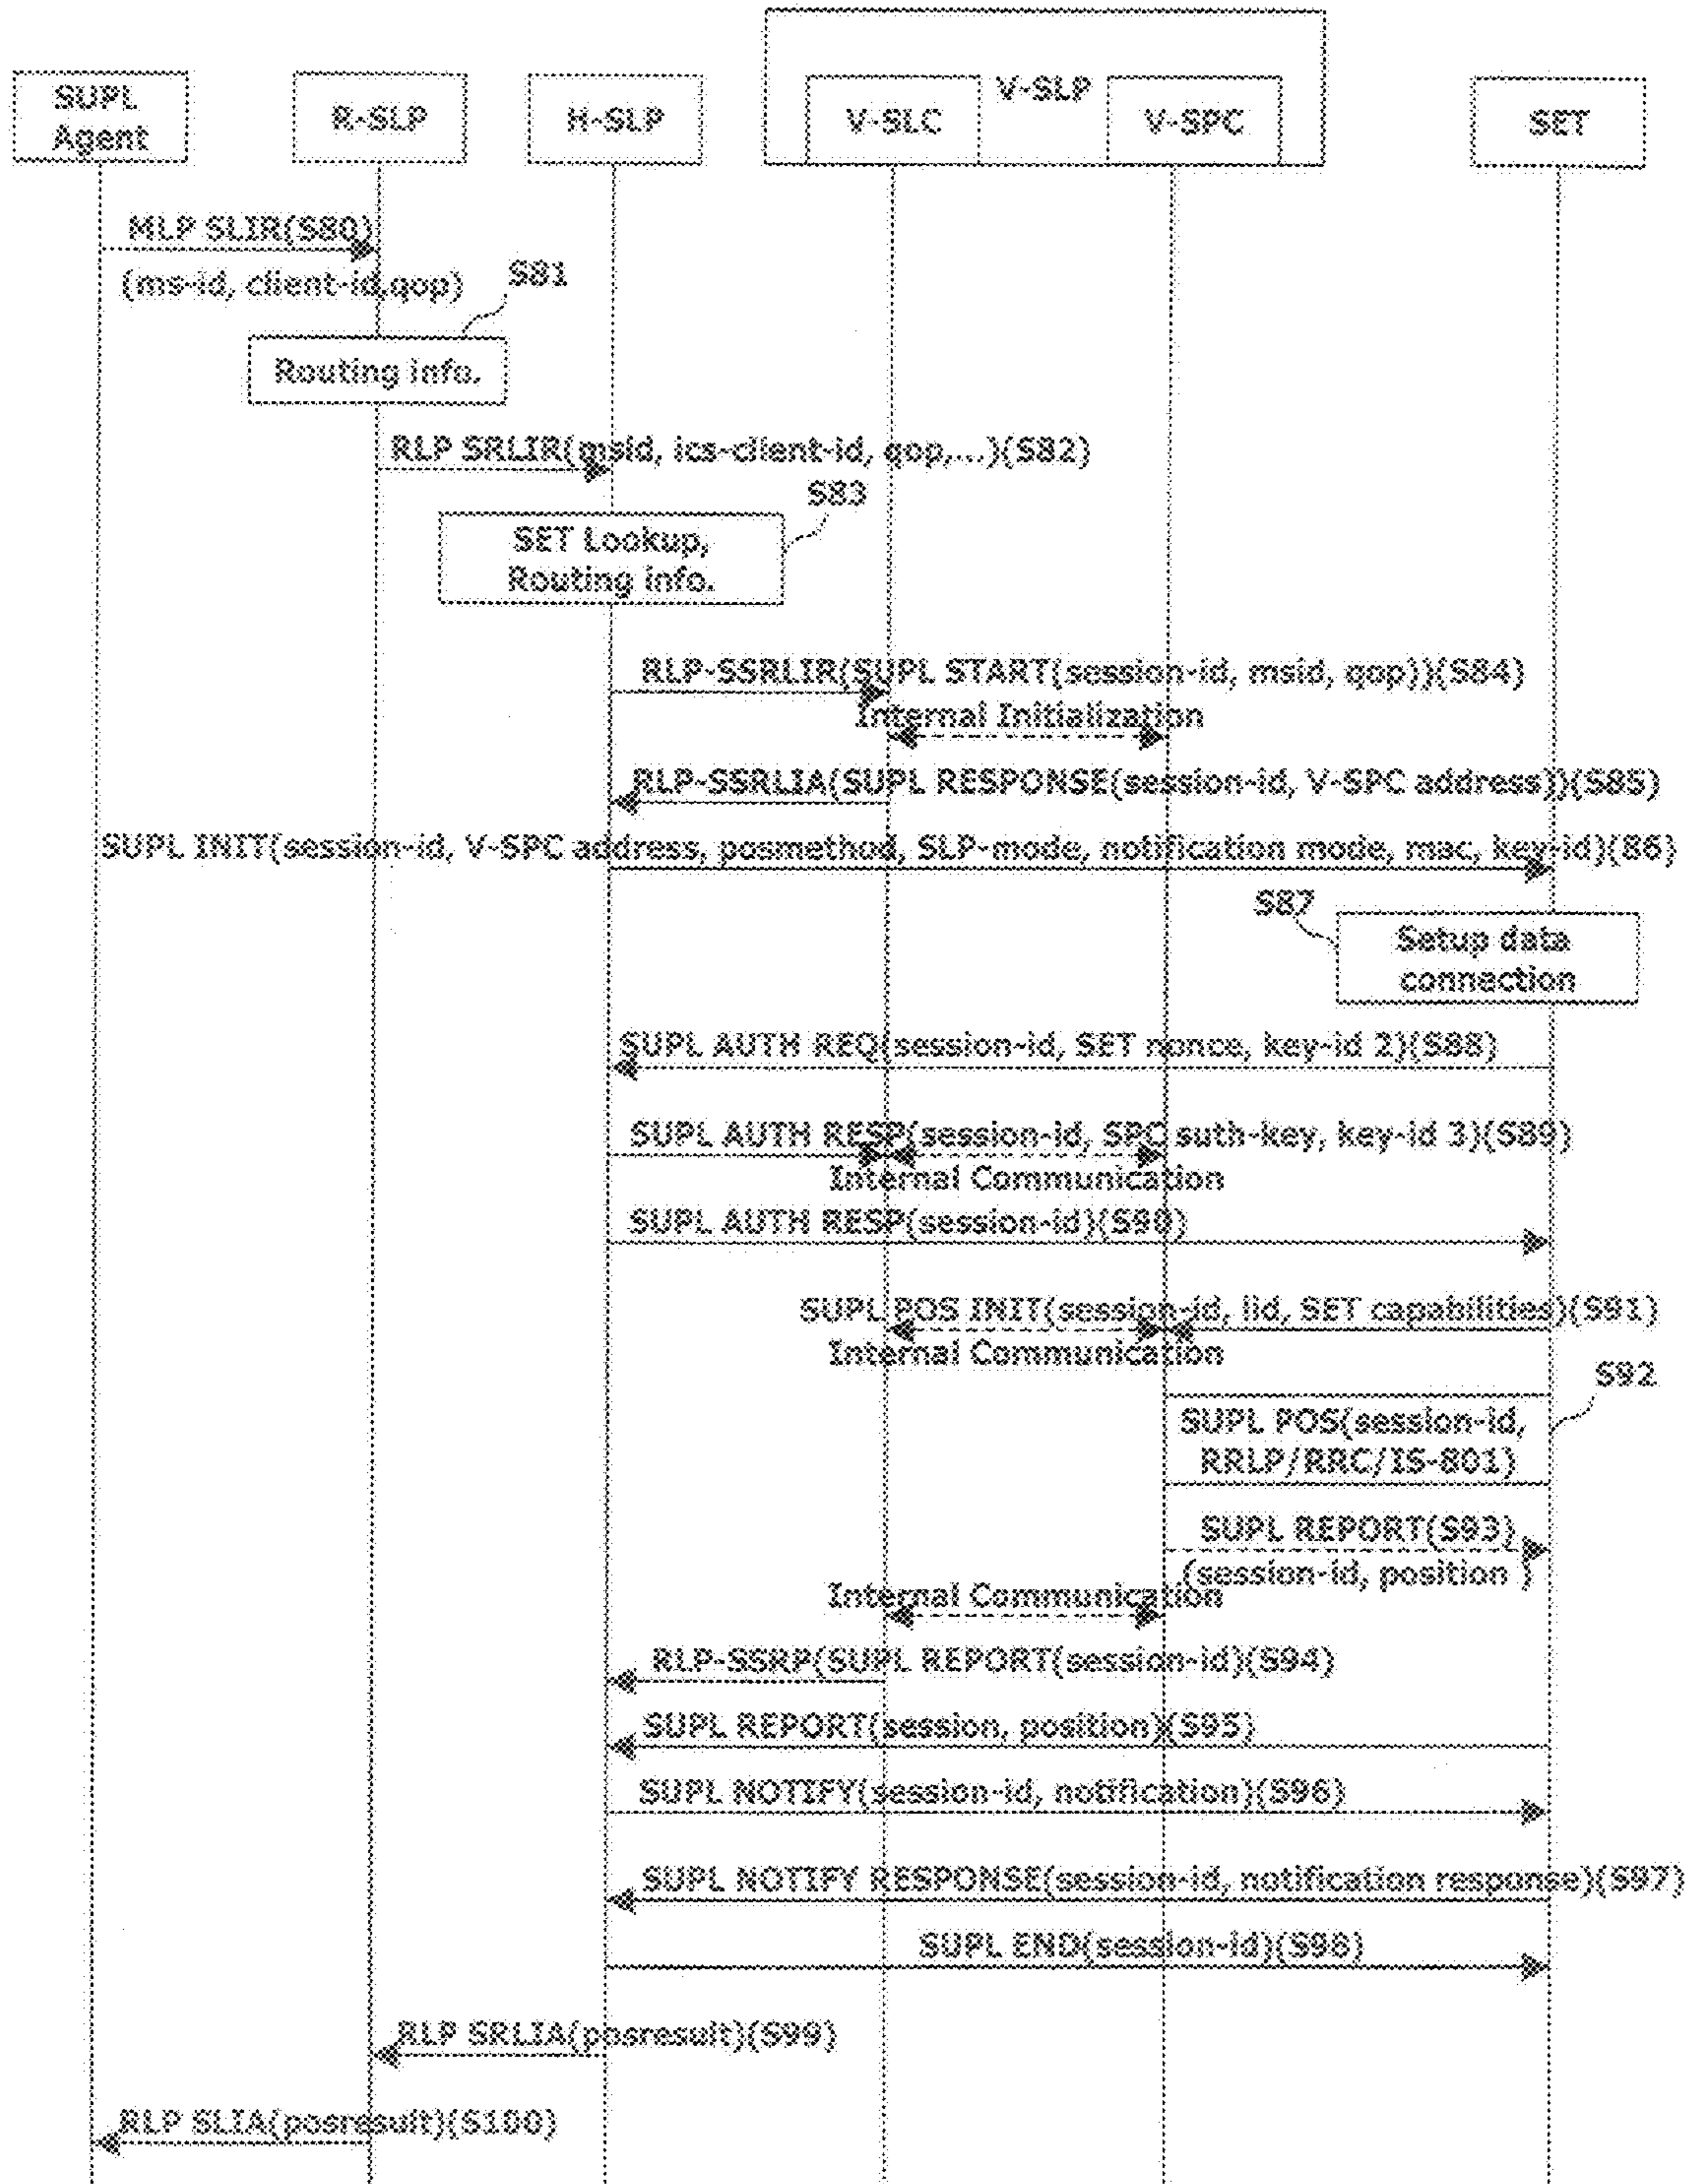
SUPL Agent

R-SLP

H-SLP

V-SLP

V-SLC

V-SPC

SET

MLP SLIR(S80)
(ms-id, client-id,qop)

S81

Routing info.

RLP SRLIR(msid, ics-client-id, qop,...)(S82)

S83

SET Lookup, Routing info.

RLP-SSRLIR(SUPL START(session-id, msid, qop))(S84)

Internal Initialization

RLP-SSRLIA(SUPL RESPONSE(session-id, V-SPC address))(S85)

SUPL INIT(session-id, V-SPC address, posmethod, SLP-mode, notification mode, mac, key-id)(86)

S87

Setup data connection

SUPL AUTH REQ(session-id, SET nonce, key-id 2)(S88)

SUPL AUTH RESP(session-id, SPC auth-key, key-id 3)(S89)

Internal Communication

SUPL AUTH RESP(session-id)(S90)

SUPL POS INIT(session-id, lid, SET capabilities)(S91)

Internal Communication

S92

SUPL POS(session-id, RRLP/RRC/IS-801)

SUPL REPORT(S93)
(session-id, position )

Internal Communication

RLP-SSRP(SUPL REPORT(session-id)(S94)

SUPL REPORT(session, position)(S95)

SUPL NOTIFY(session-id, notification)(S96)

SUPL NOTIFY RESPONSE(session-id, notification response)(S97)

SUPL END(session-id)(S98)

RLP SRLIA(posresult)(S99)

RLP SLIA(posresult)(S100)